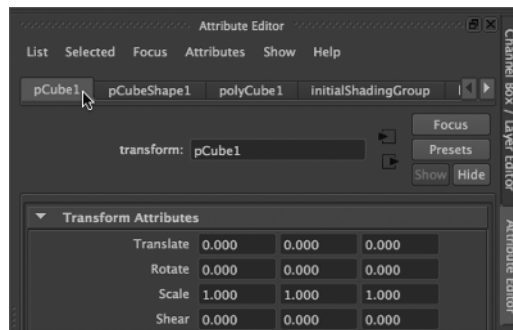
Attribute Editor

List Selected Focus Attributes Show Help

pCube1 pCubeShape1 polyCube1 initialShadingGroup

transform: pCube1

Focus
Presets
Show Hide

Transform Attributes

| | | | |
|---|---|---|---|
| Translate | 0.000 | 0.000 | 0.000 |
| Rotate | 0.000 | 0.000 | 0.000 |
| Scale | 1.000 | 1.000 | 1.000 |
| Shear | 0.000 | 0.000 | 0.000 |

Channel Box / Layer Editor

Attribute Editor